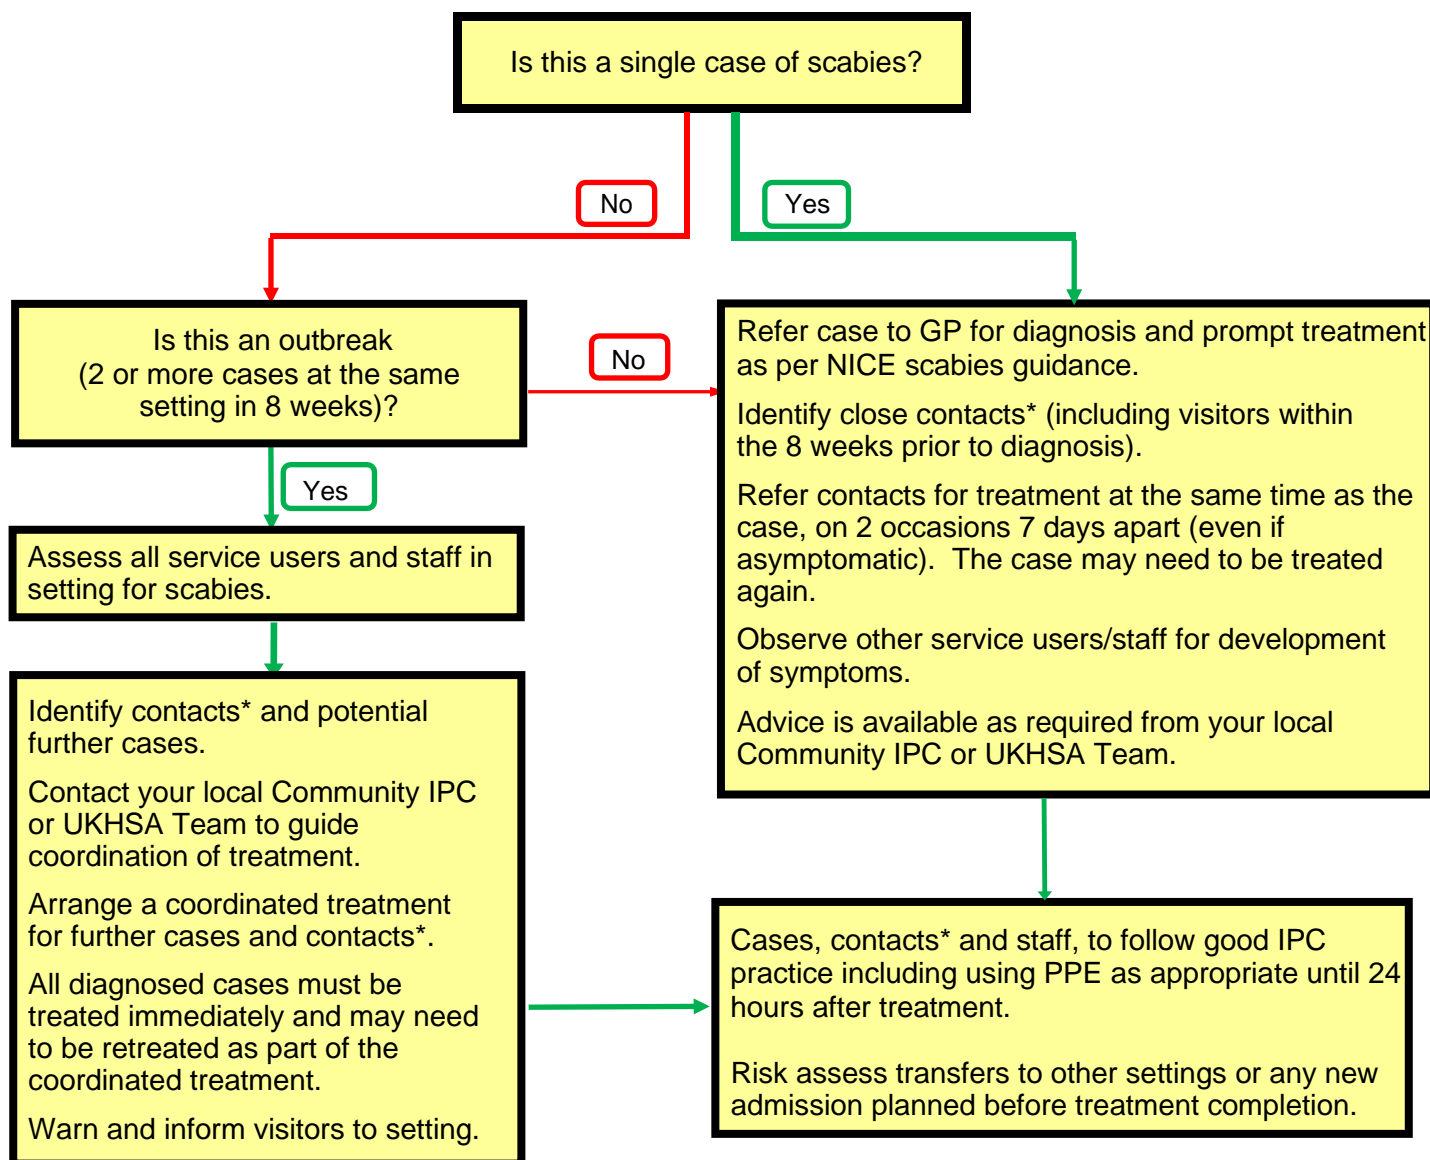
Is this a single case of scabies?

No

Yes

Is this an outbreak (2 or more cases at the same setting in 8 weeks)?

No

Refer case to GP for diagnosis and prompt treatment as per NICE scabies guidance.

Identify close contacts* (including visitors within the 8 weeks prior to diagnosis).

Refer contacts for treatment at the same time as the case, on 2 occasions 7 days apart (even if asymptomatic). The case may need to be treated again.

Observe other service users/staff for development of symptoms.

Advice is available as required from your local Community IPC or UKHSA Team.

Yes

Assess all service users and staff in setting for scabies.

Identify contacts* and potential further cases.

Contact your local Community IPC or UKHSA Team to guide coordination of treatment.

Arrange a coordinated treatment for further cases and contacts*.

All diagnosed cases must be treated immediately and may need to be retreated as part of the coordinated treatment.

Warn and inform visitors to setting.

Cases, contacts* and staff, to follow good IPC practice including using PPE as appropriate until 24 hours after treatment.

Risk assess transfers to other settings or any new admission planned before treatment completion.